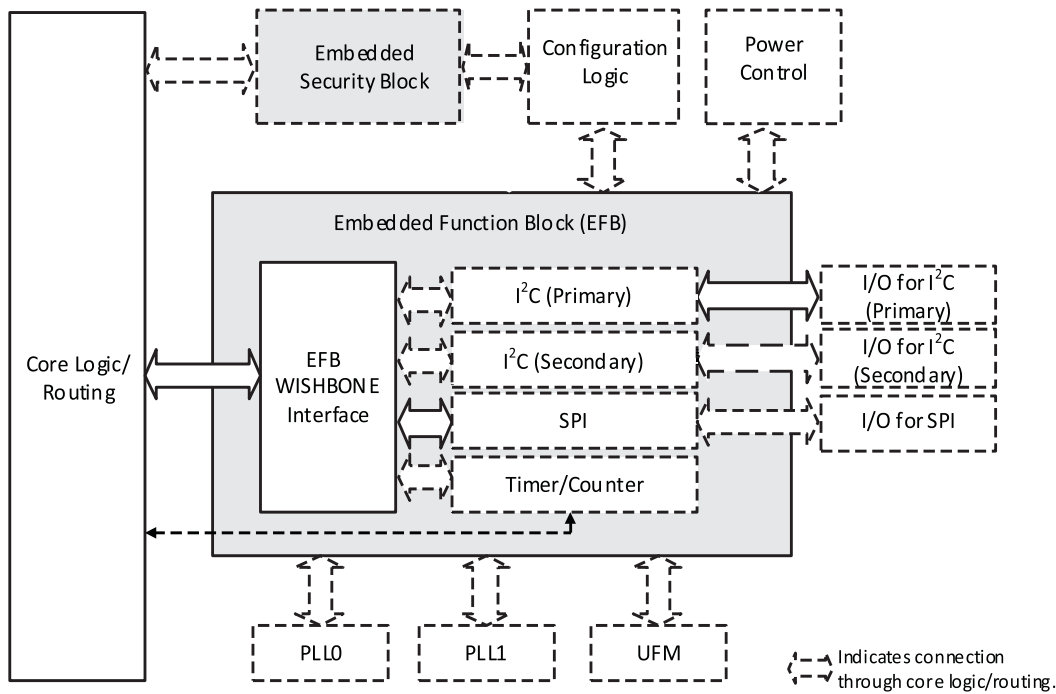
Embedded Security Block

Configuration Logic

Power Control

Embedded Function Block (EFB)

Core Logic/ Routing

EFB WISHBONE Interface

$I^2C$ (Primary)

$I^2C$ (Secondary)

SPI

Timer/Counter

I/O for $I^2C$ (Primary)

I/O for $I^2C$ (Secondary)

I/O for SPI

PLL0

PLL1

UFM

Indicates connection through core logic/routing.